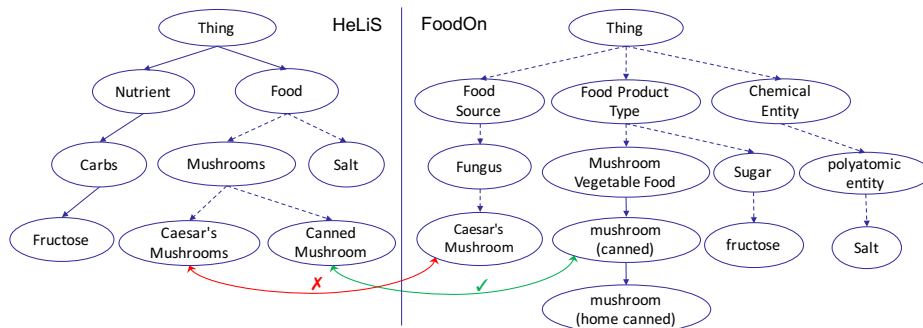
HeLiS

Thing

Nutrient

Food

Carbs

Mushrooms

Salt

Fructose

Caesar's Mushrooms

Canned Mushroom

✗

✓

FoodOn

Thing

Food Source

Food Product Type

Chemical Entity

Fungus

Mushroom Vegetable Food

Sugar

polyatomic entity

Caesar's Mushroom

mushroom (canned)

fructose

Salt

mushroom (home canned)